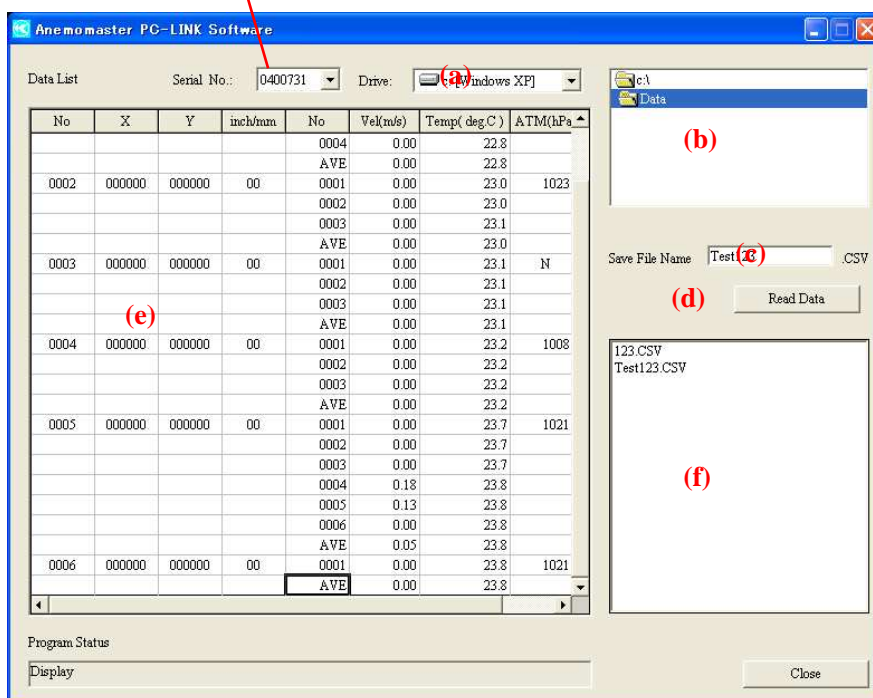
Anemomaster PC-LINK Software

Data List Serial No.: 0400731 Drive: (a) c: [Windows XP]

| No | X | Y | inch/mm | No | Vel(m/s) | Temp( deg.C ) | ATM(hPa |
|---|---|---|---|---|---|---|---|
| | | | | 0004 | 0.00 | 22.8 | |
| | | | | AVE | 0.00 | 22.8 | |
| 0002 | 000000 | 000000 | 00 | 0001 | 0.00 | 23.0 | 1023 |
| | | | | 0002 | 0.00 | 23.0 | |
| | | | | 0003 | 0.00 | 23.1 | |
| | | | | AVE | 0.00 | 23.0 | |
| 0003 | 000000 | 000000 | 00 | 0001 | 0.00 | 23.1 | N |
| | | | | 0002 | 0.00 | 23.1 | |
| | | | | 0003 | 0.00 | 23.1 | |
| | | | | AVE | 0.00 | 23.1 | |
| 0004 | 000000 | 000000 | 00 | 0001 | 0.00 | 23.2 | 1008 |
| | | | | 0002 | 0.00 | 23.2 | |
| | | | | 0003 | 0.00 | 23.2 | |
| | | | | AVE | 0.00 | 23.2 | |
| 0005 | 000000 | 000000 | 00 | 0001 | 0.00 | 23.7 | 1021 |
| | | | | 0002 | 0.00 | 23.7 | |
| | | | | 0003 | 0.00 | 23.7 | |
| | | | | 0004 | 0.18 | 23.8 | |
| | | | | 0005 | 0.13 | 23.8 | |
| | | | | 0006 | 0.00 | 23.8 | |
| | | | | AVE | 0.05 | 23.8 | |
| 0006 | 000000 | 000000 | 00 | 0001 | 0.00 | 23.8 | 1021 |
| | | | | AVE | 0.00 | 23.8 | |

(e)

c:\
Data

(b)

Save File Name Test123 (c) .CSV

(d) Read Data

123.CSV
Test123.CSV

(f)

Program Status

Display

Close